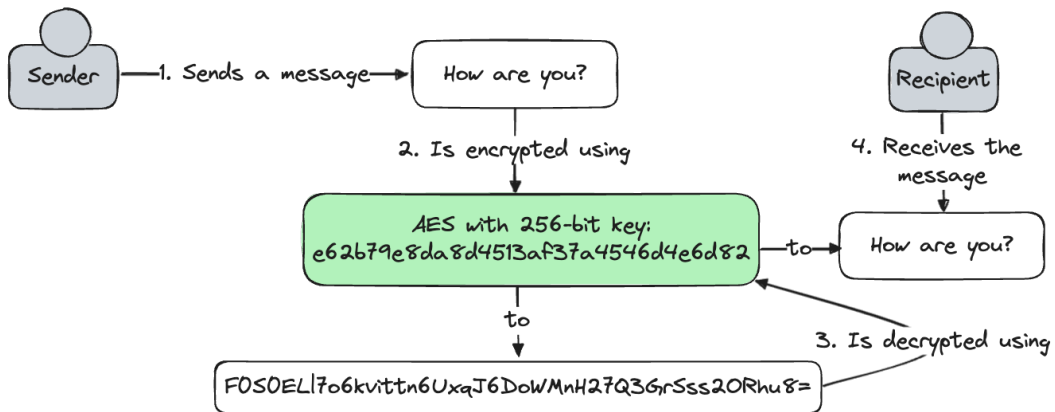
Sender

1. Sends a message

How are you?

Recipient

2. Is encrypted using

4. Receives the message

AES with 256-bit key: e62b79e8da8d4513af37a4546d4e6d82

to

How are you?

to

3. Is decrypted using

FOSOEL|7o6kvittn6UxqJ6DoWMnH27Q3GrSss2ORhu8=